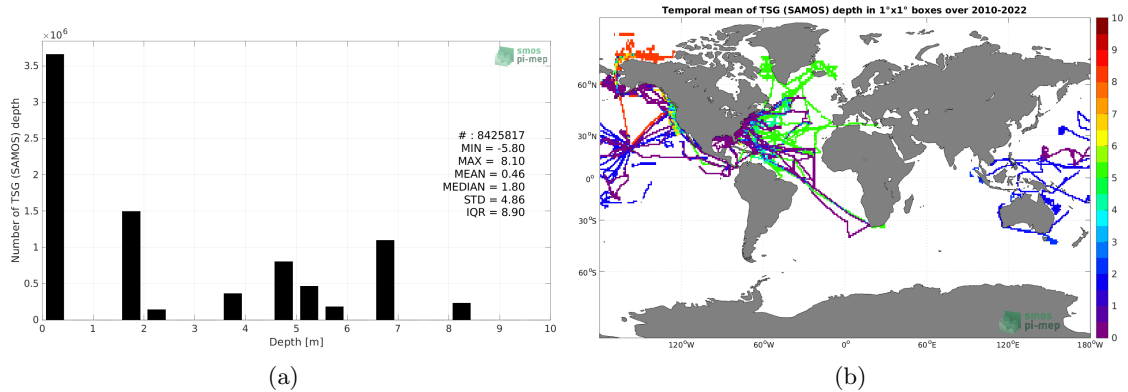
$\times 10^6$

smos pi-mep

Number of TSG (SAMOS) depth

3.5
3
2.5
2
1.5
1
0.5
0

# : 8425817
MIN = -5.80
MAX = 8.10
MEAN = 0.46
MEDIAN = 1.80
STD = 4.86
IQR = 8.90

0 1 2 3 4 5 6 7 8 9 10
Depth [m]

(a)

Temporal mean of TSG (SAMOS) depth in 1°x1° boxes over 2010-2022

60°N
30°N
0°
30°S
60°S

120°W 60°W 0° 60°E 120°E 180°W

smos pi-mep

10
9
8
7
6
5
4
3
2
1
0

(b)